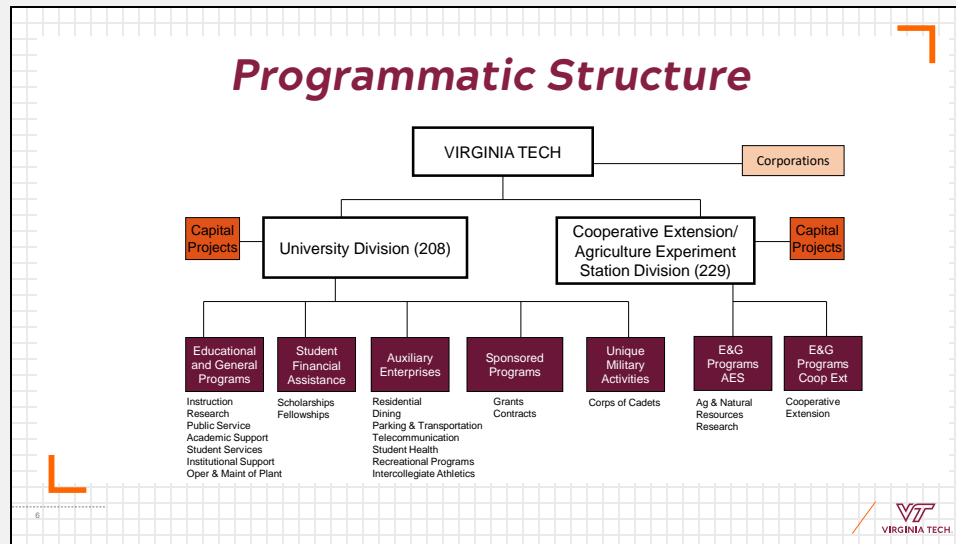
Programmatic Structure

VIRGINIA TECH

Corporations

Capital Projects

University Division (208)

Cooperative Extension/ Agriculture Experiment Station Division (229)

Capital Projects

Educational and General Programs

Instruction
Research
Public Service
Academic Support
Student Services
Institutional Support
Oper & Maint of Plant

Student Financial Assistance

Scholarships
Fellowships

Auxiliary Enterprises

Residential
Dining
Parking & Transportation
Telecommunication
Student Health
Recreational Programs
Intercollegiate Athletics

Sponsored Programs

Grants
Contracts

Unique Military Activities

Corps of Cadets

E&G Programs AES

Ag & Natural Resources Research

E&G Programs Coop Ext

Cooperative Extension

6

VT VIRGINIA TECH.